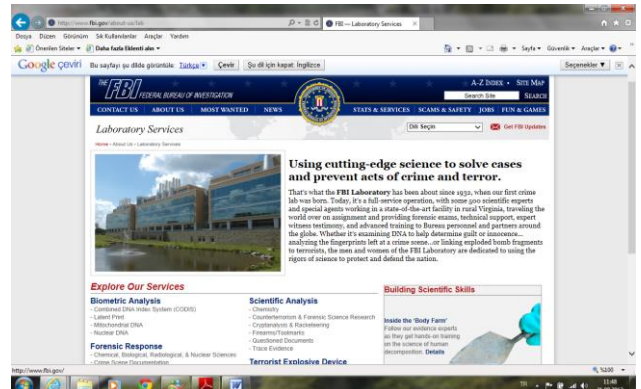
http://www.fbi.gov/about-us/lab

FBI — Laboratory Services

Dosya Düzen Görünüm Sık Kullanılanlar Araçlar Yardım

Önerilen Siteler ▾ Daha fazla Eklenti alın ▾

Sayfa ▾ Güvenlik ▾ Araçlar ▾

Google çeviri Bu sayfayı şu dilde görüntüle: Türkçe Çevir Şu dil için kapat: İngilizce Seçenekler ▼

THE FBI FEDERAL BUREAU OF INVESTIGATION

A-Z INDEX • SITE MAP

Search Site SEARCH

CONTACT US ABOUT US MOST WANTED NEWS STATS & SERVICES SCAMS & SAFETY JOBS FUN & GAMES

Laboratory Services

Dili Seçin

Get FBI Updates

Home • About Us • Laboratory Services

Using cutting-edge science to solve cases and prevent acts of crime and terror.

That's what the FBI Laboratory has been about since 1932, when our first crime lab was born. Today, it's a full-service operation, with some 500 scientific experts and special agents working in a state-of-the-art facility in rural Virginia, traveling the world over on assignment and providing forensic exams, technical support, expert witness testimony, and advanced training to Bureau personnel and partners around the globe. Whether it's examining DNA to help determine guilt or innocence…analyzing the fingerprints left at a crime scene…or linking exploded bomb fragments to terrorists, the men and women of the FBI Laboratory are dedicated to using the rigors of science to protect and defend the nation.

Explore Our Services

Biometric Analysis
- Combined DNA Index System (CODIS)
- Latent Print
- Mitochondrial DNA
- Nuclear DNA

Forensic Response
- Chemical, Biological, Radiological, & Nuclear Sciences
- Crime Scene Documentation

Scientific Analysis
- Chemistry
- Counterterrorism & Forensic Science Research
- Cryptanalysis & Racketeering
- Firearms/Toolmarks
- Questioned Documents
- Trace Evidence

Terrorist Explosive Device

Building Scientific Skills

Inside the 'Body Farm'
Follow our evidence experts as they get hands-on training in the science of human decomposition. Details

http://www.fbi.gov/

%100

TR 11:48